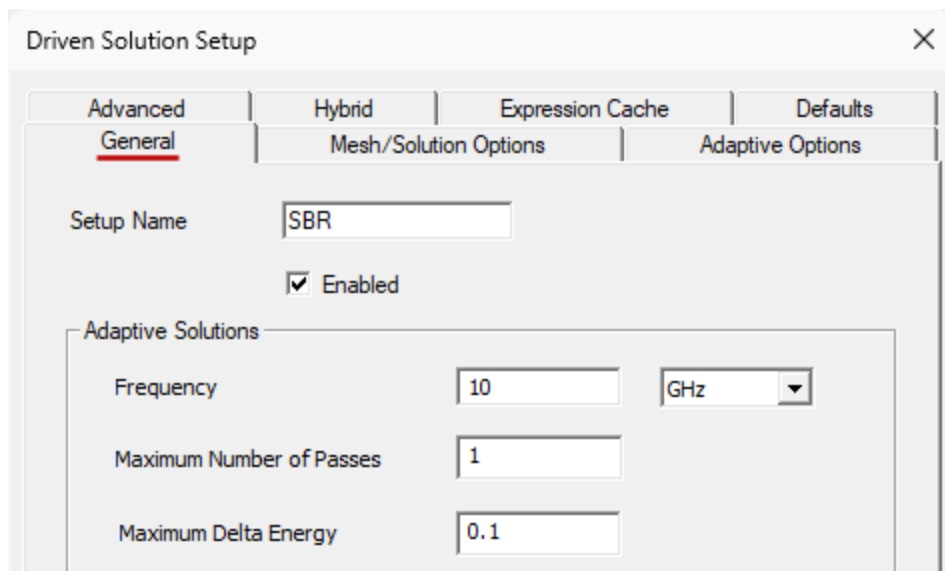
Driven Solution Setup

×

Advanced | Hybrid | Expression Cache | Defaults

General | Mesh/Solution Options | Adaptive Options

Setup Name SBR

☑ Enabled

Adaptive Solutions

Frequency 10 GHz

Maximum Number of Passes 1

Maximum Delta Energy 0.1